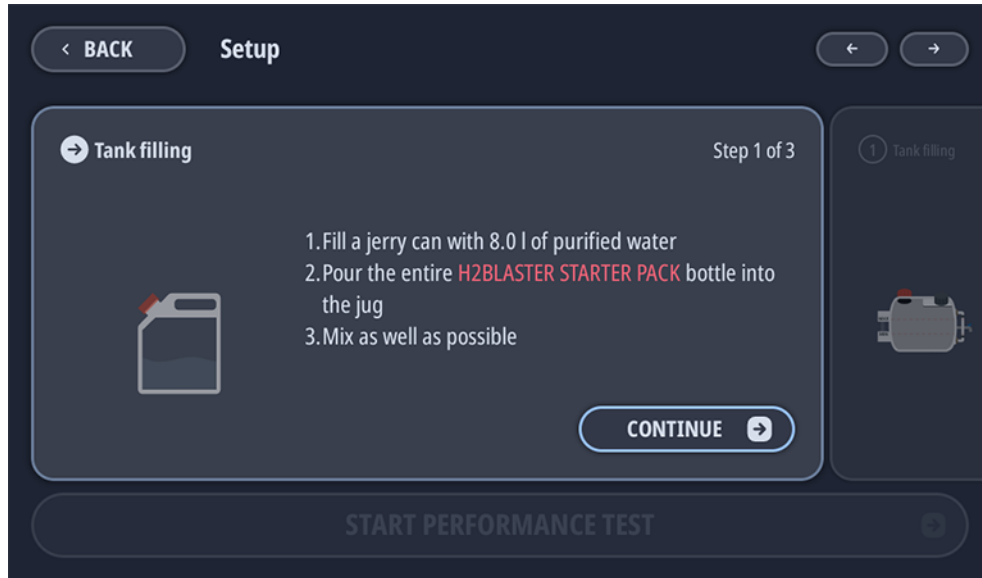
‹ BACK

Setup

←

→

Tank filling

Step 1 of 3

1. Fill a jerry can with 8.0 l of purified water
2. Pour the entire H2BLASTER STARTER PACK bottle into the jug
3. Mix as well as possible

CONTINUE

1 Tank filling

START PERFORMANCE TEST